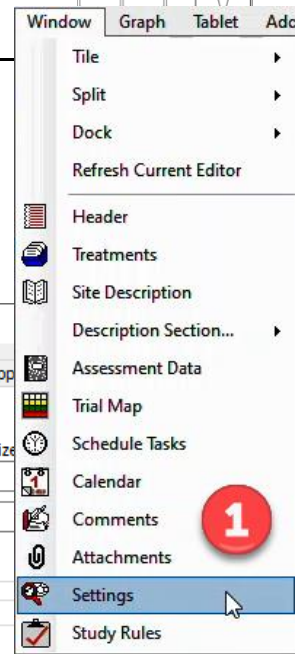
Window Graph Tablet Add

Tile
Split
Dock
Refresh Current Editor
Header
Treatments
Site Description
Description Section...
Assessment Data
Trial Map
Schedule Tasks
Calendar
Comments
Attachments
Settings
Study Rules

1

op
ize